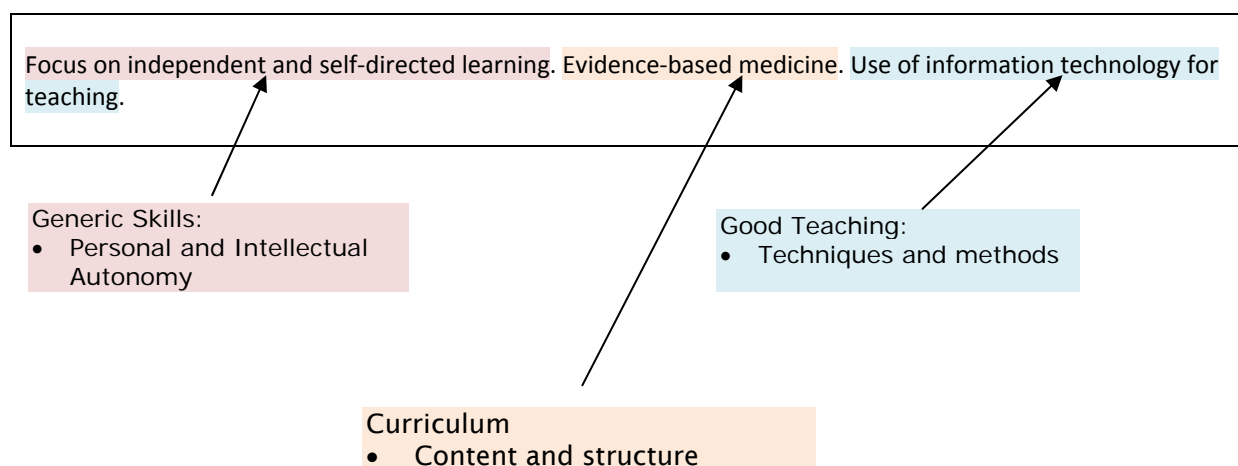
Focus on independent and self-directed learning. Evidence-based medicine. Use of information technology for teaching.

Generic Skills:
- Personal and Intellectual Autonomy

Good Teaching:
- Techniques and methods

Curriculum
- Content and structure